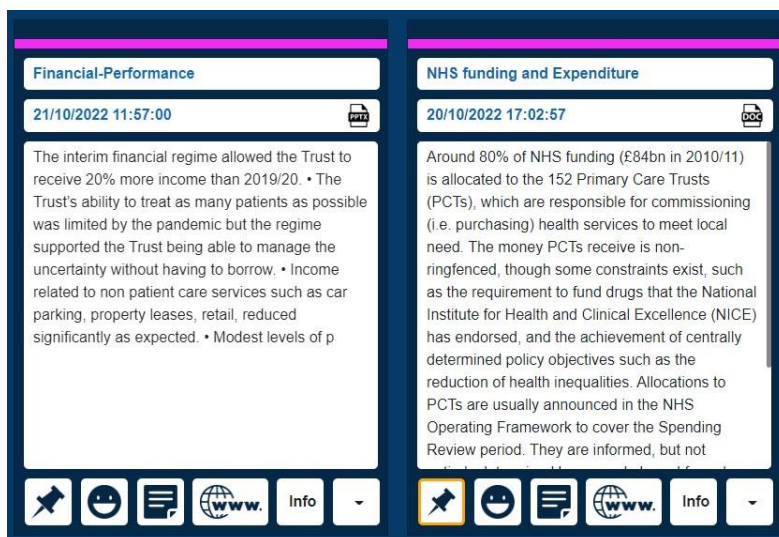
Financial-Performance

21/10/2022 11:57:00

PPTX

The interim financial regime allowed the Trust to receive 20% more income than 2019/20. • The Trust's ability to treat as many patients as possible was limited by the pandemic but the regime supported the Trust being able to manage the uncertainty without having to borrow. • Income related to non patient care services such as car parking, property leases, retail, reduced significantly as expected. • Modest levels of p

www.

Info

NHS funding and Expenditure

20/10/2022 17:02:57

DOC

Around 80% of NHS funding (£84bn in 2010/11) is allocated to the 152 Primary Care Trusts (PCTs), which are responsible for commissioning (i.e. purchasing) health services to meet local need. The money PCTs receive is non-ringfenced, though some constraints exist, such as the requirement to fund drugs that the National Institute for Health and Clinical Excellence (NICE) has endorsed, and the achievement of centrally determined policy objectives such as the reduction of health inequalities. Allocations to PCTs are usually announced in the NHS Operating Framework to cover the Spending Review period. They are informed, but not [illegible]

www.

Info